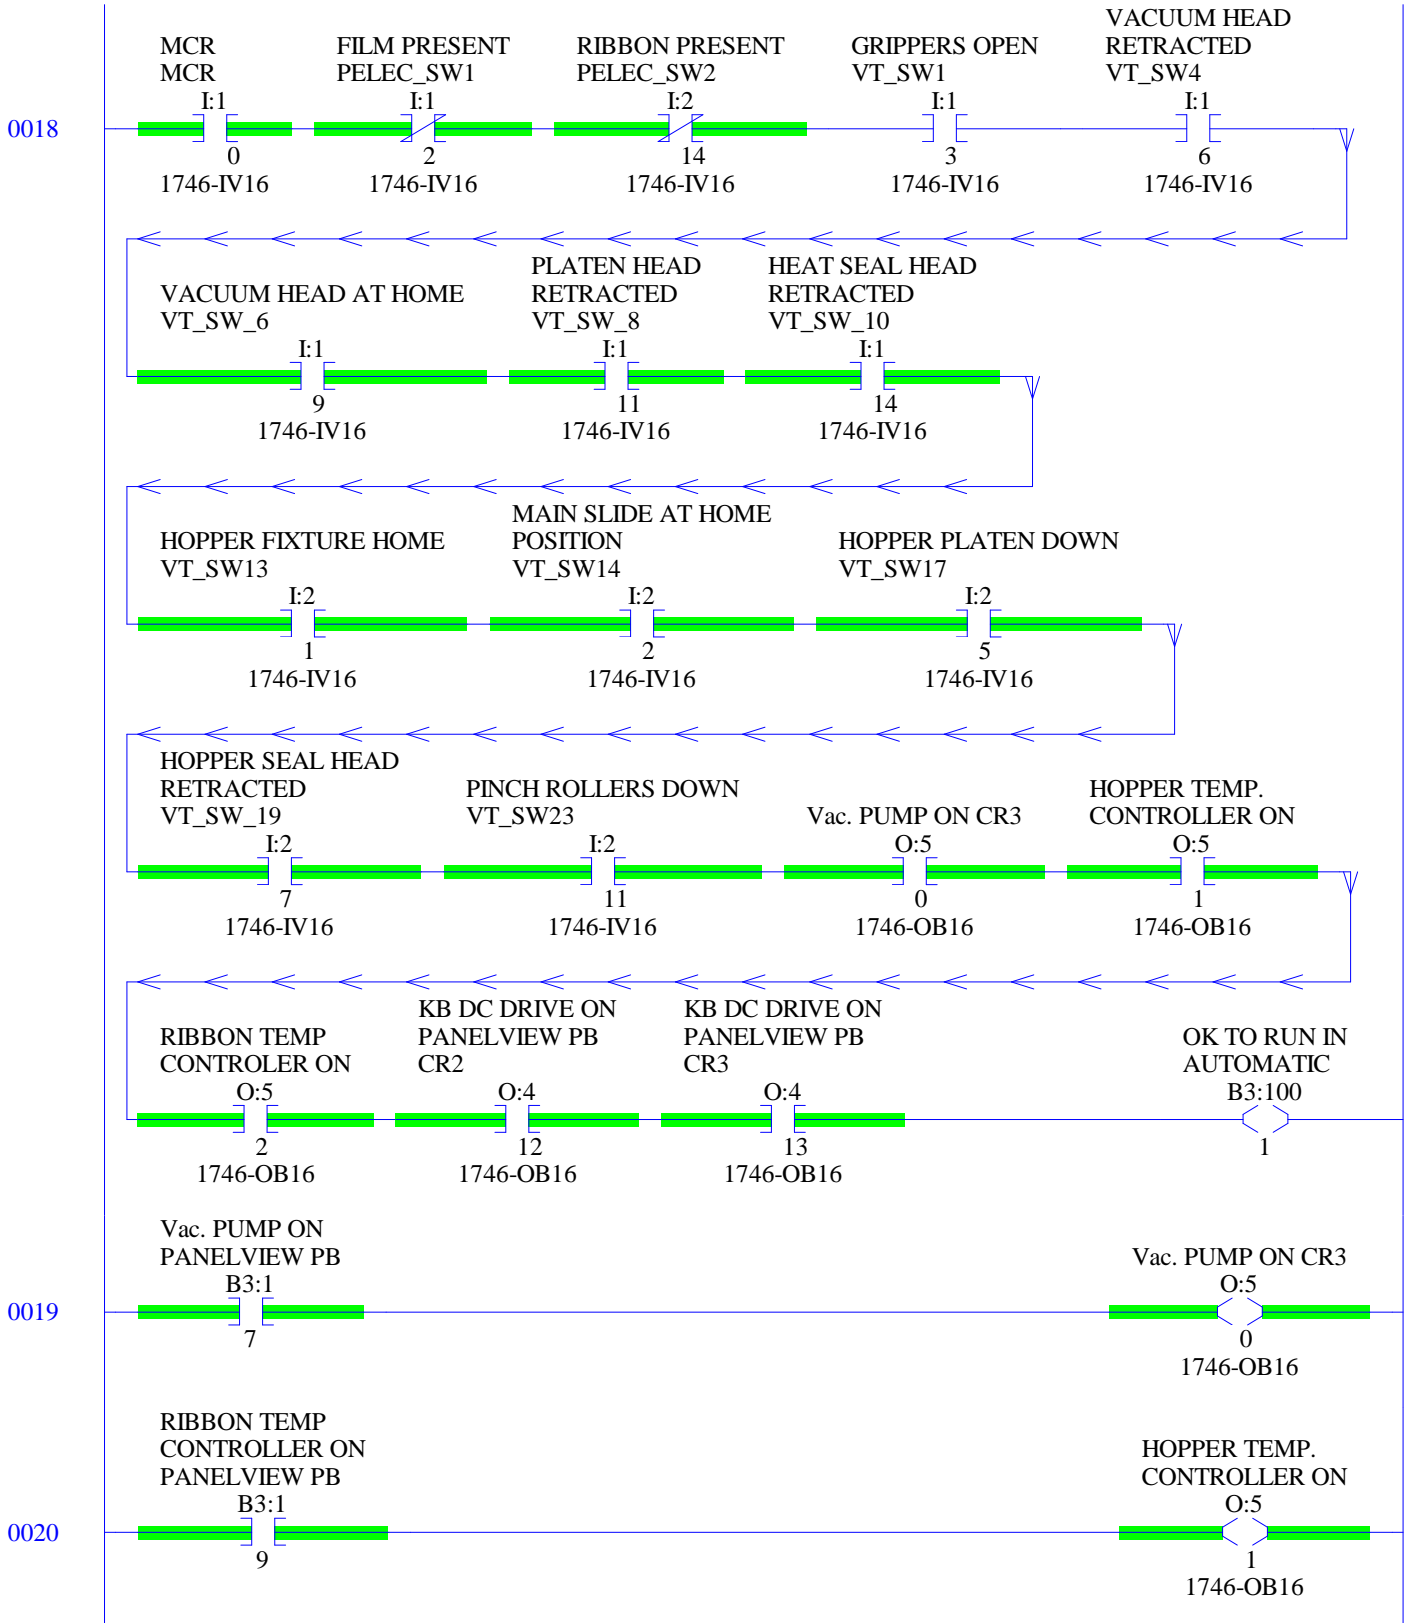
0018

MCR
MCR
I:1
0
1746-IV16

FILM PRESENT
PELEC_SW1
I:1
2
1746-IV16

RIBBON PRESENT
PELEC_SW2
I:2
14
1746-IV16

GRIPPERS OPEN
VT_SW1
I:1
3
1746-IV16

VACUUM HEAD
RETRACTED
VT_SW4
I:1
6
1746-IV16

VACUUM HEAD AT HOME
VT_SW_6
I:1
9
1746-IV16

PLATEN HEAD
RETRACTED
VT_SW_8
I:1
11
1746-IV16

HEAT SEAL HEAD
RETRACTED
VT_SW_10
I:1
14
1746-IV16

HOPPER FIXTURE HOME
VT_SW13
I:2
1
1746-IV16

MAIN SLIDE AT HOME
POSITION
VT_SW14
I:2
2
1746-IV16

HOPPER PLATEN DOWN
VT_SW17
I:2
5
1746-IV16

HOPPER SEAL HEAD
RETRACTED
VT_SW_19
I:2
7
1746-IV16

PINCH ROLLERS DOWN
VT_SW23
I:2
11
1746-IV16

Vac. PUMP ON CR3
O:5
0
1746-OB16

HOPPER TEMP.
CONTROLLER ON
O:5
1
1746-OB16

RIBBON TEMP
CONTROLER ON
O:5
2
1746-OB16

KB DC DRIVE ON
PANELVIEW PB
CR2
O:4
12
1746-OB16

KB DC DRIVE ON
PANELVIEW PB
CR3
O:4
13
1746-OB16

OK TO RUN IN
AUTOMATIC
B3:100
1

0019

Vac. PUMP ON
PANELVIEW PB
B3:1
7

Vac. PUMP ON CR3
O:5
0
1746-OB16

0020

RIBBON TEMP
CONTROLLER ON
PANELVIEW PB
B3:1
9

HOPPER TEMP.
CONTROLLER ON
O:5
1
1746-OB16